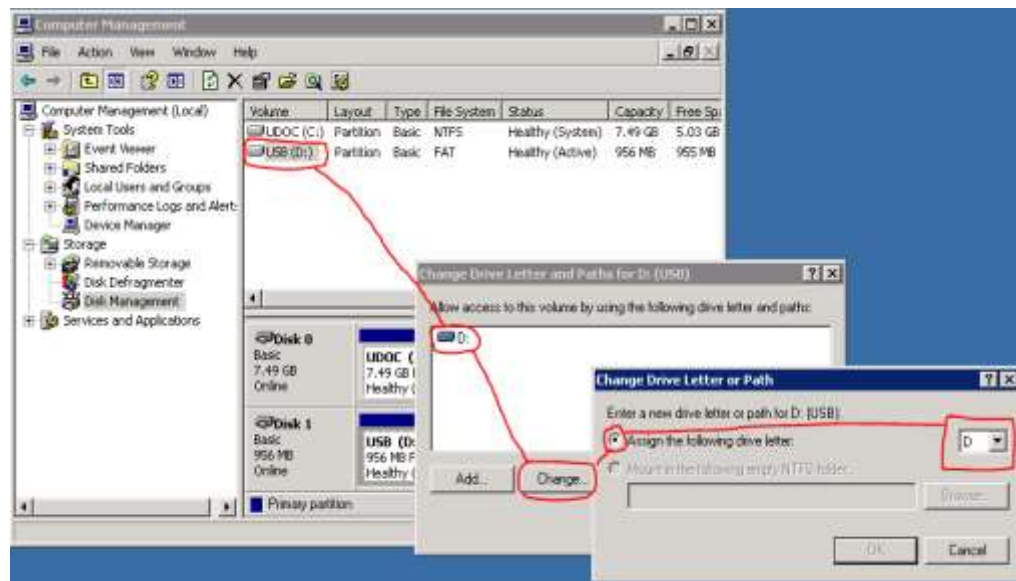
Computer Management

File Action View Window Help

Computer Management (Local)
System Tools
Event Viewer
Shared Folders
Local Users and Groups
Performance Logs and Alert:
Device Manager
Storage
Removable Storage
Disk Defragmenter
Disk Management
Services and Applications

| Volume | Layout | Type | File System | Status | Capacity | Free Sp |
|---|---|---|---|---|---|---|
| UDOC (C:) | Partition | Basic | NTFS | Healthy (System) | 7.49 GB | 5.03 GB |
| USB (D:) | Partition | Basic | FAT | Healthy (Active) | 956 MB | 955 MB |

Disk 0
Basic
7.49 GB
Online

UDOC (
7.49 GB
Healthy

Disk 1
Basic
956 MB
Online

USB (D:
956 MB F
Healthy (

Primary partition

Change Drive Letter and Paths for D: (USB)

Allow access to this volume by using the following drive letter and paths:

D:

Add... Change...

Change Drive Letter or Path

Enter a new drive letter or path for D: (USB).

Assign the following drive letter:

D

Mount in the following empty NTFS folder:

Browse...

OK Cancel